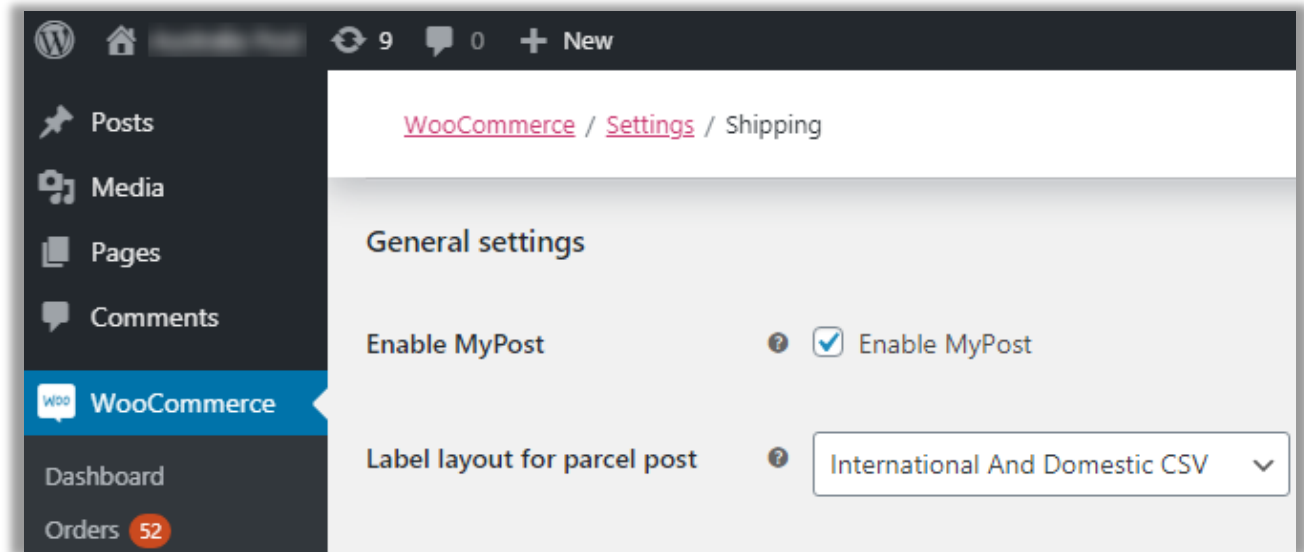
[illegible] 9 0 New

Posts
Media
Pages
Comments
WooCommerce
Dashboard
Orders 52

WooCommerce / Settings / Shipping

General settings

Enable MyPost Enable MyPost

Label layout for parcel post International And Domestic CSV